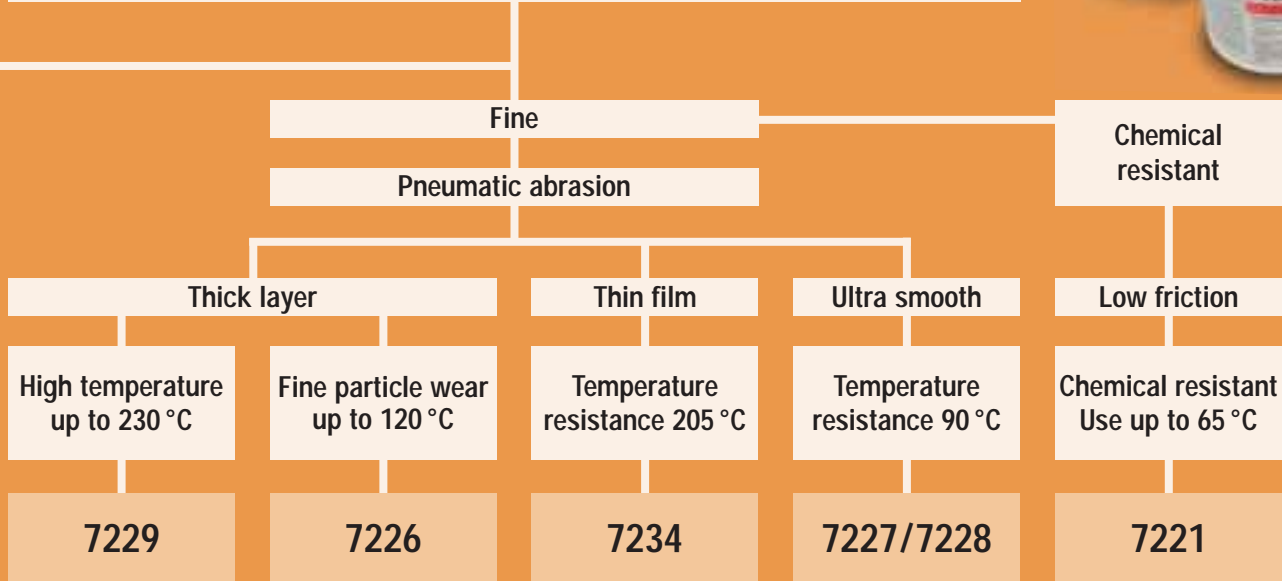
Fine

Pneumatic abrasion

Chemical resistant

Thick layer

Thin film

Ultra smooth

Low friction

High temperature up to 230 °C

Fine particle wear up to 120 °C

Temperature resistance 205 °C

Temperature resistance 90 °C

Chemical resistant Use up to 65 °C

7229

7226

7234

7227/7228

7221